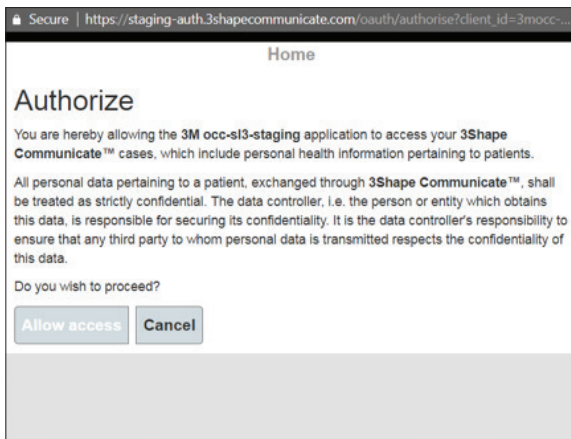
Secure | https://staging-auth.3shapecommunicate.com/oauth/authorise?client_id=3mocc-...

Home

Authorize

You are hereby allowing the **3M occ-sl3-staging** application to access your **3Shape Communicate™** cases, which include personal health information pertaining to patients.

All personal data pertaining to a patient, exchanged through **3Shape Communicate™**, shall be treated as strictly confidential. The data controller, i.e. the person or entity which obtains this data, is responsible for securing its confidentiality. It is the data controller's responsibility to ensure that any third party to whom personal data is transmitted respects the confidentiality of this data.

Do you wish to proceed?

Allow access Cancel